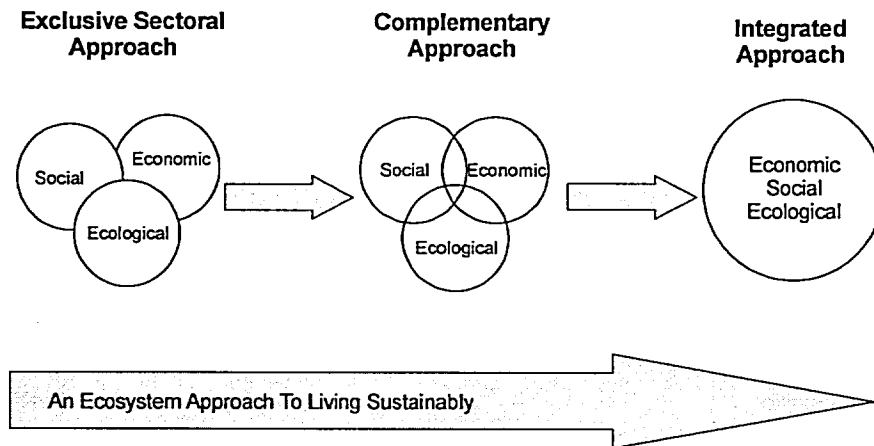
Exclusive Sectoral Approach

Social

Economic

Ecological

Complementary Approach

Social

Economic

Ecological

Integrated Approach

Economic
Social
Ecological

An Ecosystem Approach To Living Sustainably